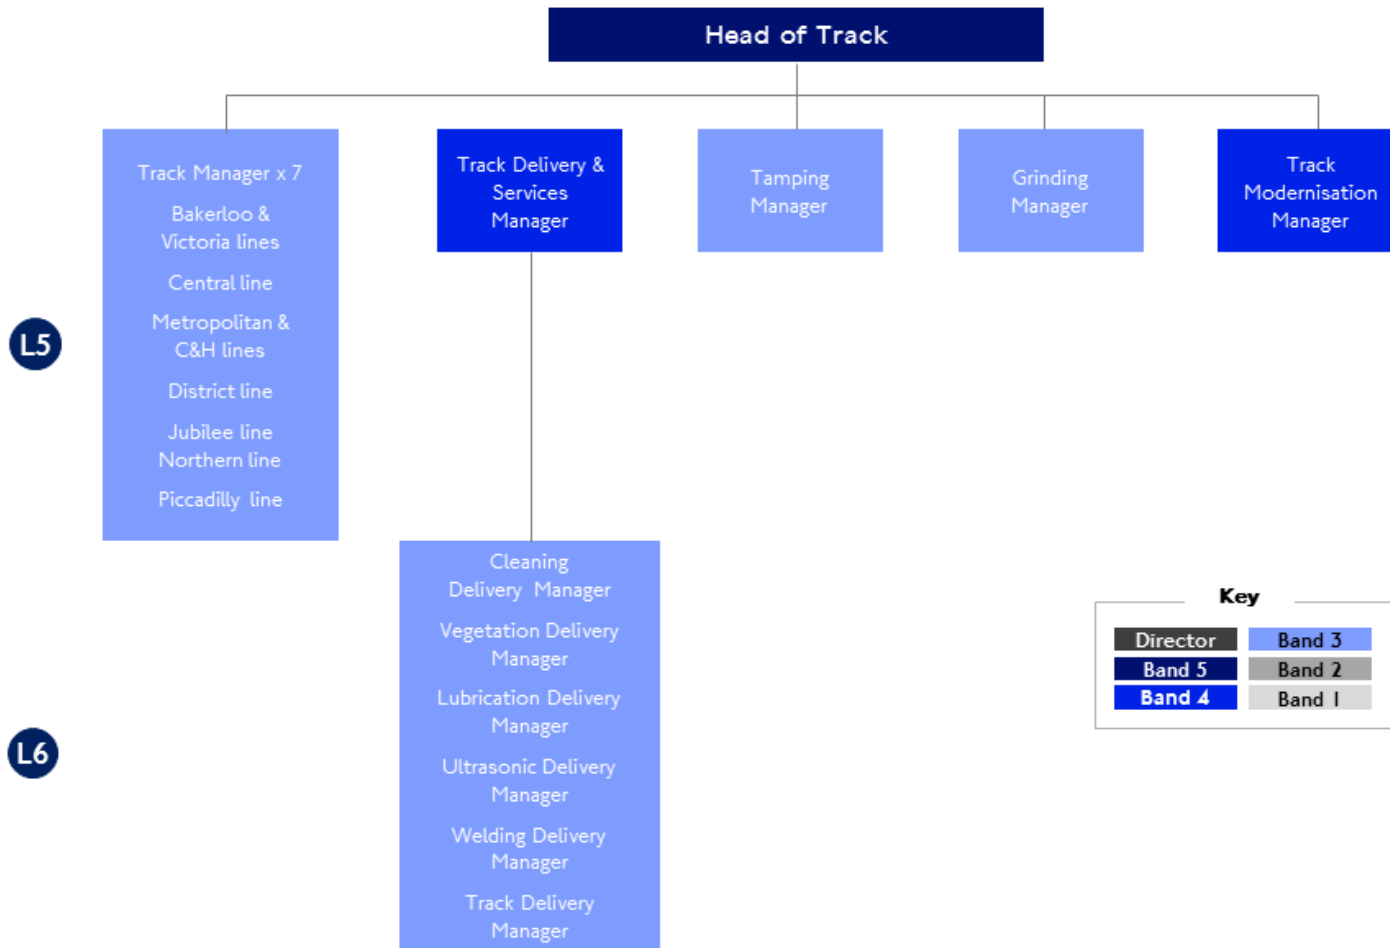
Head of Track

Track Manager x 7
Bakerloo & Victoria lines
Central line
Metropolitan & C&H lines
District line
Jubilee line
Northern line
Piccadilly line

Track Delivery & Services Manager

Tamping Manager

Grinding Manager

Track Modernisation Manager

L5

Cleaning Delivery Manager
Vegetation Delivery Manager
Lubrication Delivery Manager
Ultrasonic Delivery Manager
Welding Delivery Manager
Track Delivery Manager

L6

Key

| Director | Band 3 |
|---|---|
| Band 5 | Band 2 |
| Band 4 | Band 1 |